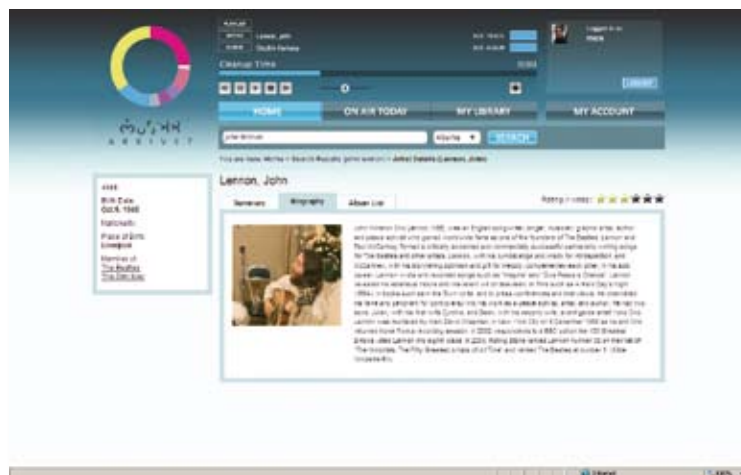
Lennon, John

Studio Release

Cleanup Time

HOME

ON AIR TODAY

MY LIBRARY

MY ACCOUNT

SEARCH

Lennon, John

Summary

Biography

Album List

Birth Date
Oct 9, 1940

Nationality

Place of Birth
Liverpool

Member of
The Beatles

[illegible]